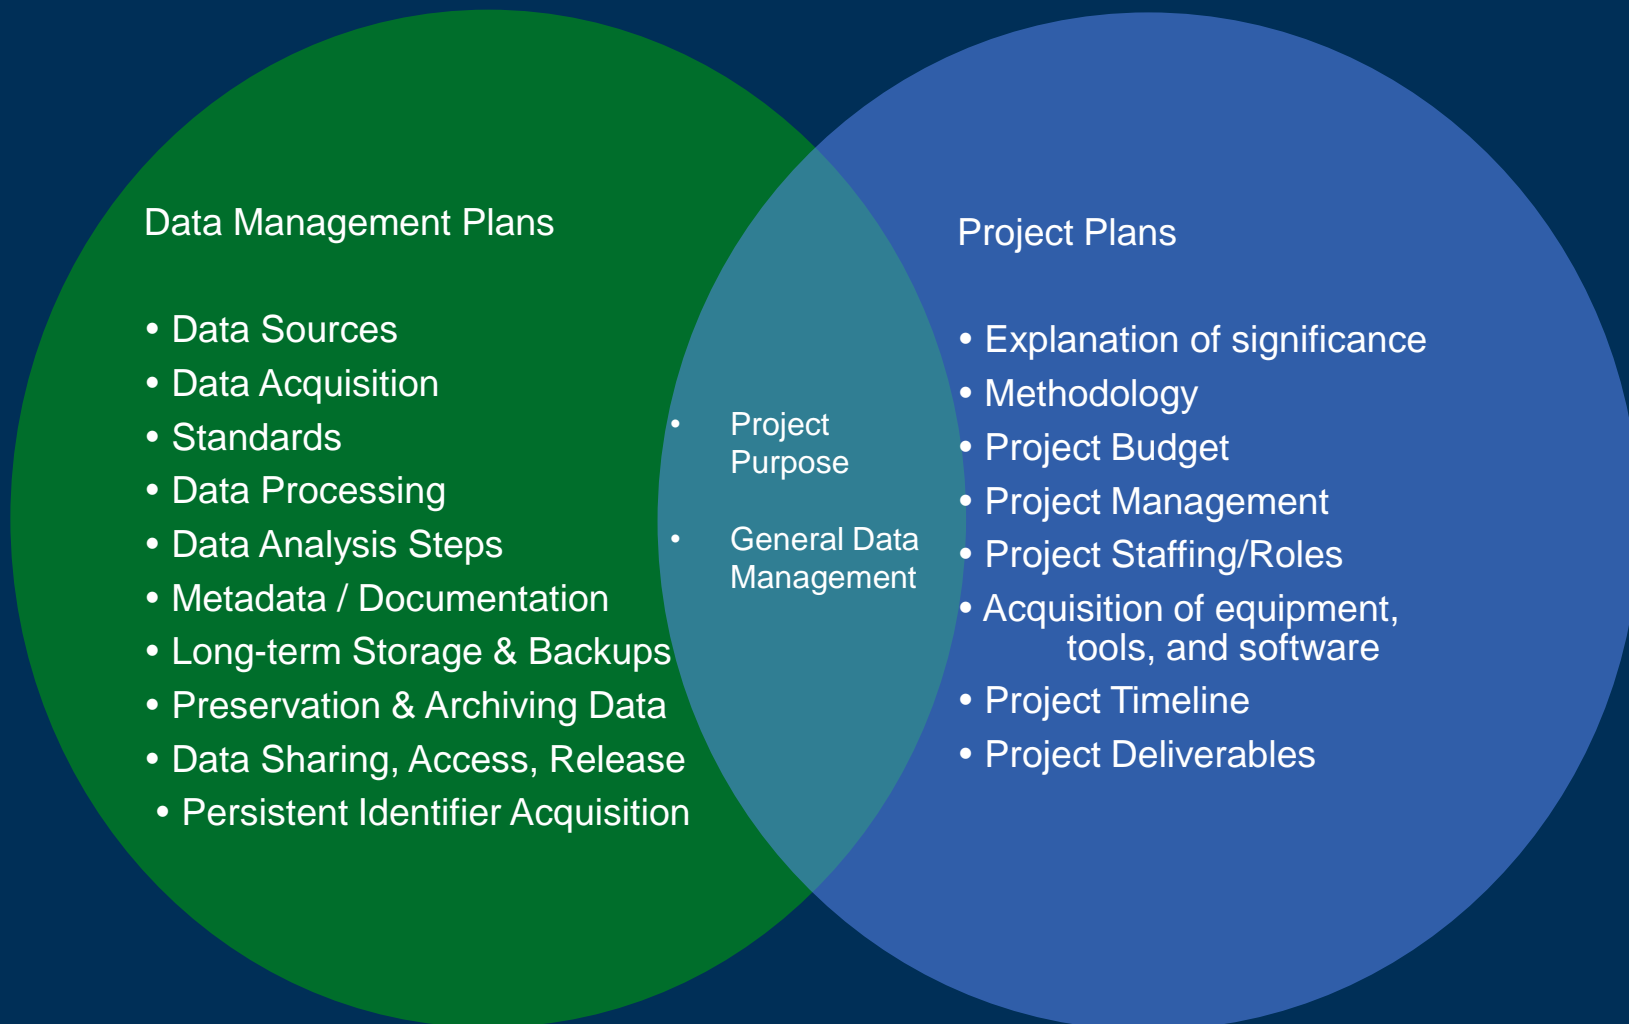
Data Management Plans

• Data Sources
• Data Acquisition
• Standards
• Data Processing
• Data Analysis Steps
• Metadata / Documentation
• Long-term Storage & Backups
• Preservation & Archiving Data
• Data Sharing, Access, Release
• Persistent Identifier Acquisition

• Project Purpose
• General Data Management

Project Plans

• Explanation of significance
• Methodology
• Project Budget
• Project Management
• Project Staffing/Roles
• Acquisition of equipment, tools, and software
• Project Timeline
• Project Deliverables